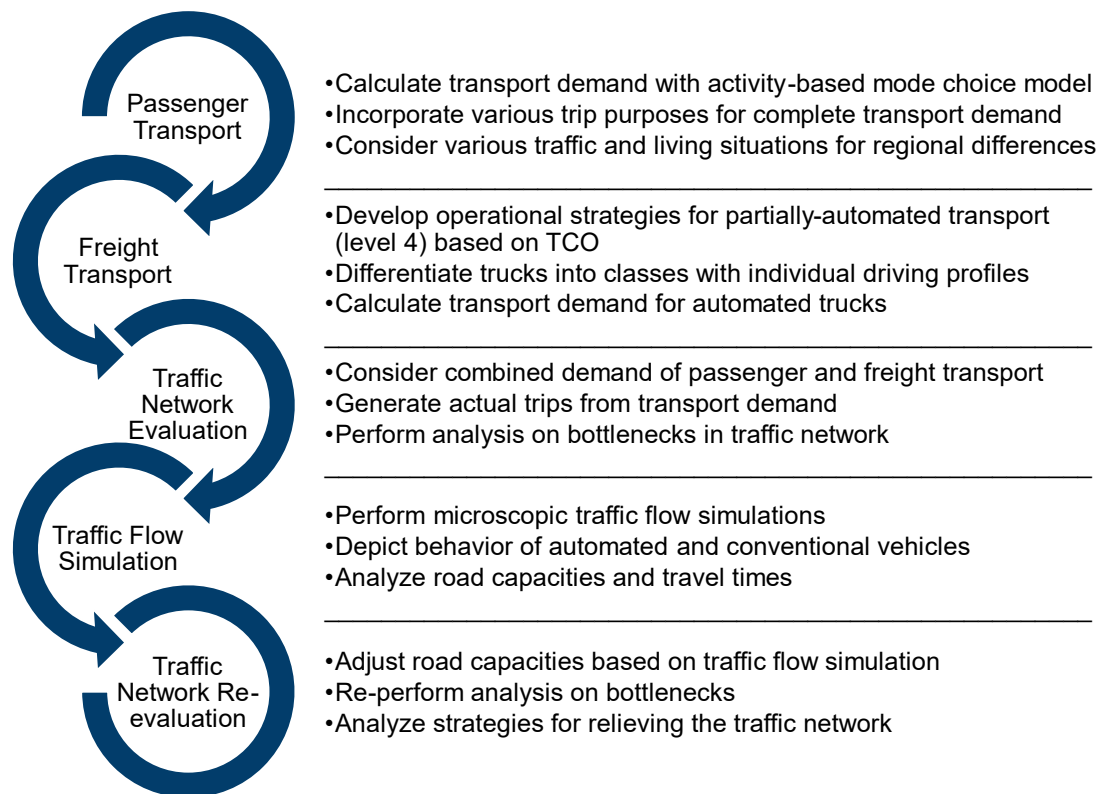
Passenger Transport

•Calculate transport demand with activity-based mode choice model
•Incorporate various trip purposes for complete transport demand
•Consider various traffic and living situations for regional differences

Freight Transport

•Develop operational strategies for partially-automated transport (level 4) based on TCO
•Differentiate trucks into classes with individual driving profiles
•Calculate transport demand for automated trucks

Traffic Network Evaluation

•Consider combined demand of passenger and freight transport
•Generate actual trips from transport demand
•Perform analysis on bottlenecks in traffic network

Traffic Flow Simulation

•Perform microscopic traffic flow simulations
•Depict behavior of automated and conventional vehicles
•Analyze road capacities and travel times

Traffic Network Re-evaluation

•Adjust road capacities based on traffic flow simulation
•Re-perform analysis on bottlenecks
•Analyze strategies for relieving the traffic network